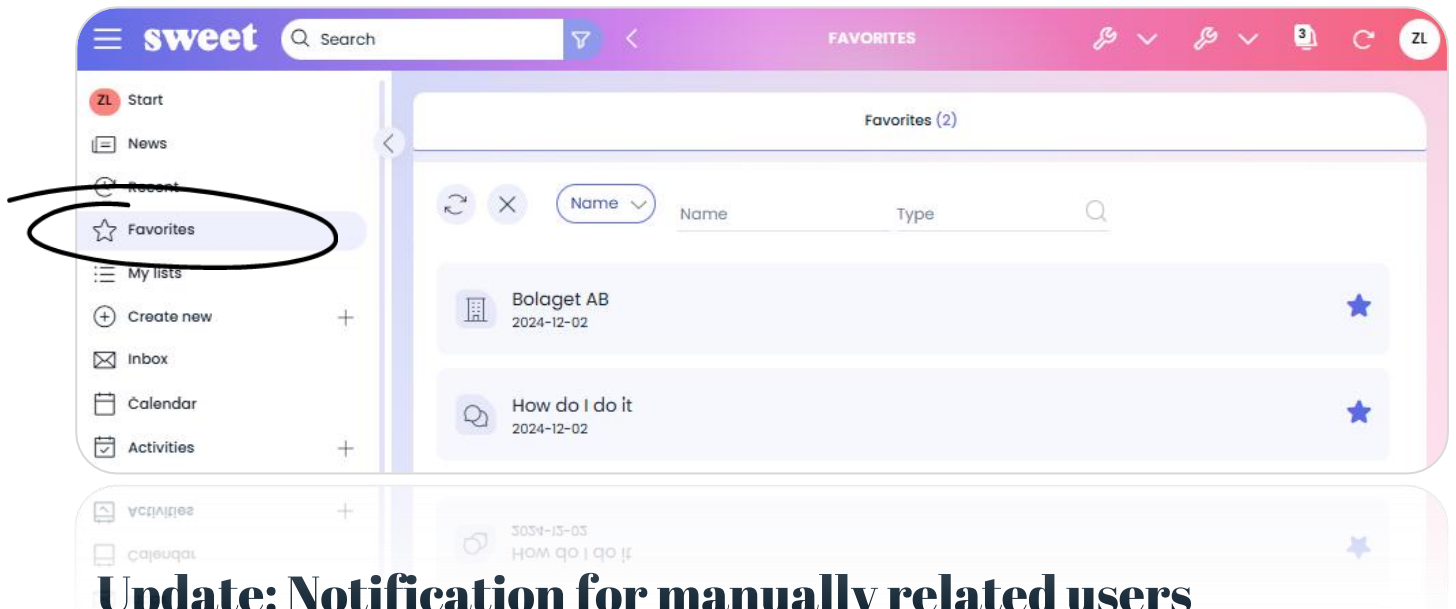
sweet
Search
FAVORITES
3
ZL

ZL Start
News
Recent
Favorites
My lists
Create new
Inbox
Calendar
Activities

Favorites (2)

Name
Name
Type

Bolaget AB
2024-12-02

How do I do it
2024-12-02

Update: Notification for manually related users